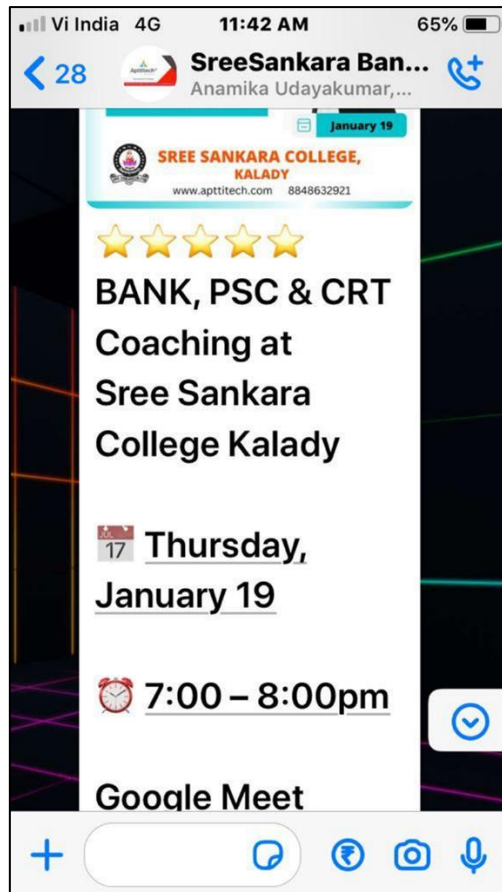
Vi India 4G 11:42 AM 65%

28 SreeSankara Ban...
Anamika Udayakumar,...

January 19
SREE SANKARA COLLEGE, KALADY
www.apttitech.com 8848632921

⭐⭐⭐⭐⭐
BANK, PSC & CRT Coaching at Sree Sankara College Kalady

JUL 17 Thursday, January 19

⏰ 7:00 – 8:00pm

Google Meet